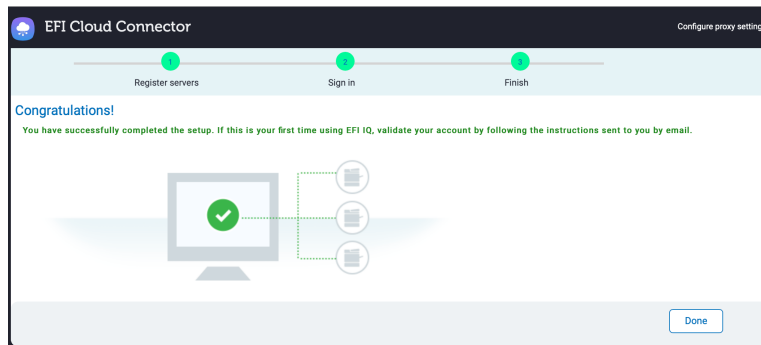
EFI Cloud Connector

Configure proxy setting

1
Register servers

2
Sign in

3
Finish

Congratulations!

You have successfully completed the setup. If this is your first time using EFI IQ, validate your account by following the instructions sent to you by email.

Done